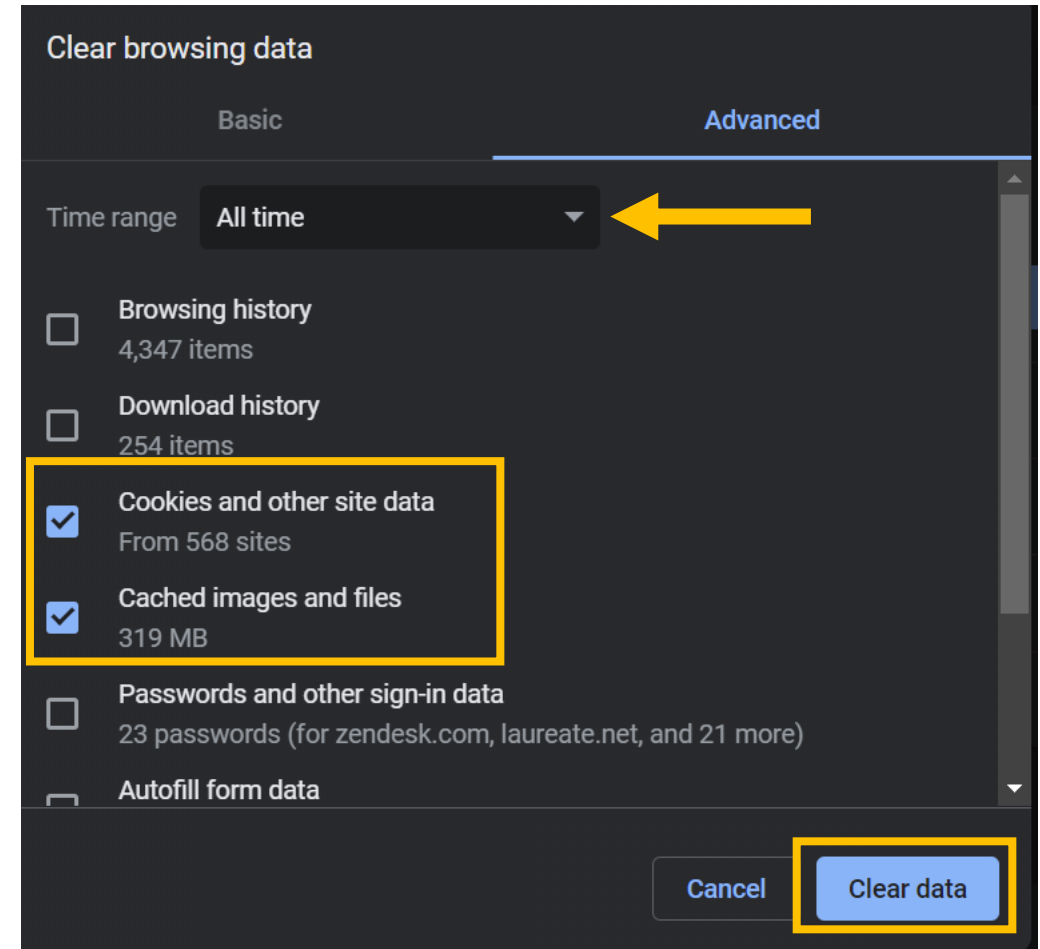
Clear browsing data

Basic

Advanced

Time range

All time

Browsing history

4,347 items

Download history

254 items

Cookies and other site data

From 568 sites

Cached images and files

319 MB

Passwords and other sign-in data

23 passwords (for zendesk.com, laureate.net, and 21 more)

Autofill form data

Cancel

Clear data